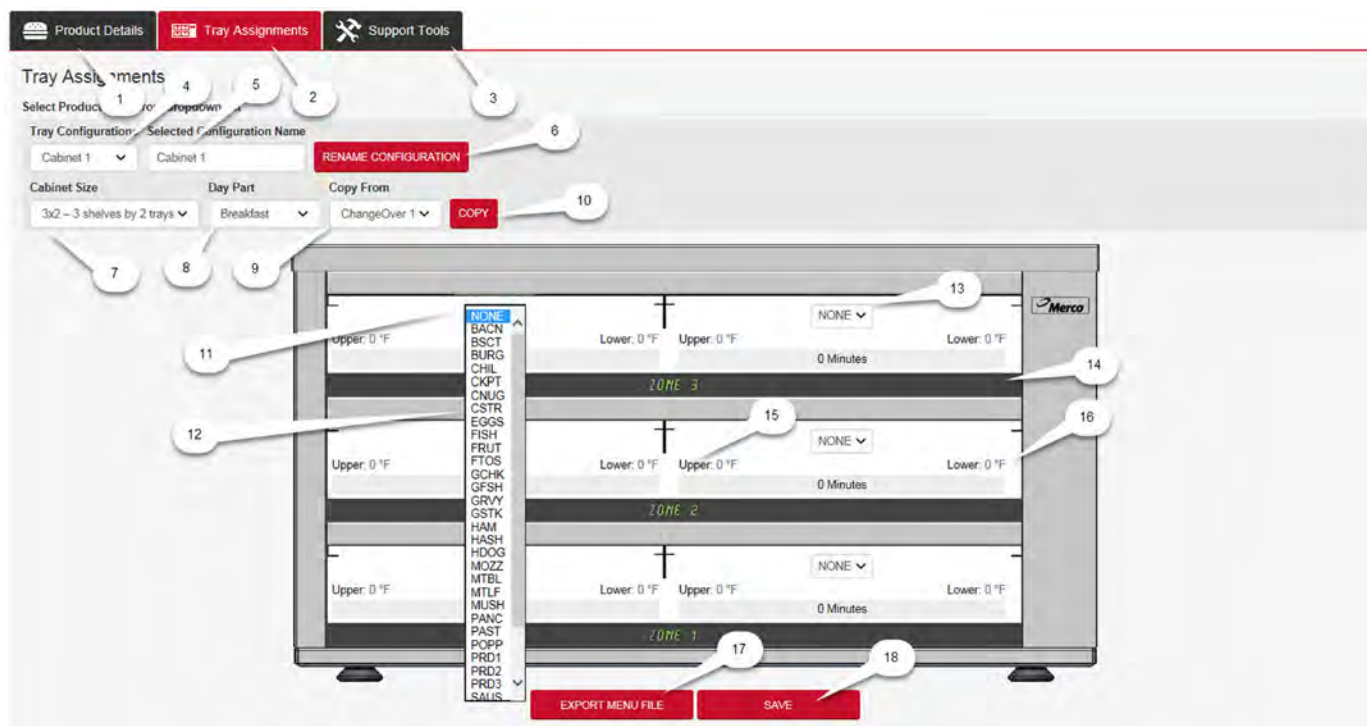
Product Details | Tray Assignments | Support Tools

Tray Assig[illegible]ments

1 4 5 2 3

Select Product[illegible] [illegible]rop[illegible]down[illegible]

Tray Configuration Selected Configuration Name

Cabinet 1 | Cabinet 1 | RENAME CONFIGURATION

6

Cabinet Size | Day Part | Copy From

3x2 – 3 shelves by 2 trays | Breakfast | ChangeOver 1 | COPY

10

7 8 9

Merco

NONE
BACN
BSCT
BURG
CHIL
CKPT
CNUG
CSTR
EGGS
FISH
FRUT
FTOS
GCHK
GFSH
GRVY
GSTK
HAM
HASH
HDOG
MOZZ
MTBL
MTLF
MUSH
PANC
PAST
POPP
PRD1
PRD2
PRD3
SAUS

13

NONE

11

Upper: 0 °F Lower: 0 °F Upper: 0 °F Lower: 0 °F

0 Minutes

ZONE 3

14

12

15 16

NONE

Upper: 0 °F Lower: 0 °F Upper: 0 °F Lower: 0 °F

0 Minutes

ZONE 2

NONE

Upper: 0 °F Lower: 0 °F Upper: 0 °F Lower: 0 °F

0 Minutes

ZONE 1

17 18

EXPORT MENU FILE | SAVE